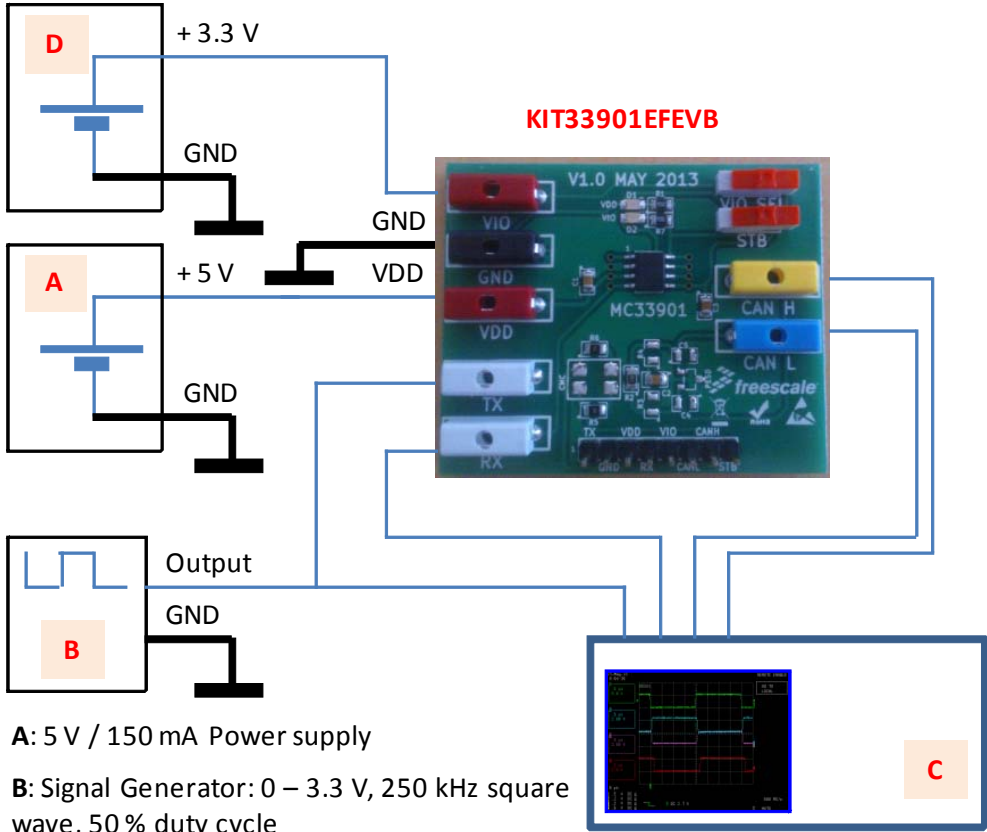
D

+ 3.3 V

GND

KIT33901EFEVB

V1.0 MAY 2013

VIO

GND

VDD

VIO SEL

STB

CAN H

CAN L

MC33901

freescale

TX

RX

TX VDD VIO CANH

GND RX CANL STB

GND

A

+ 5 V

VDD

GND

Output

GND

B

C

**A**: 5 V / 150 mA Power supply

**B**: Signal Generator: 0 – 3.3 V, 250 kHz square wave, 50 % duty cycle